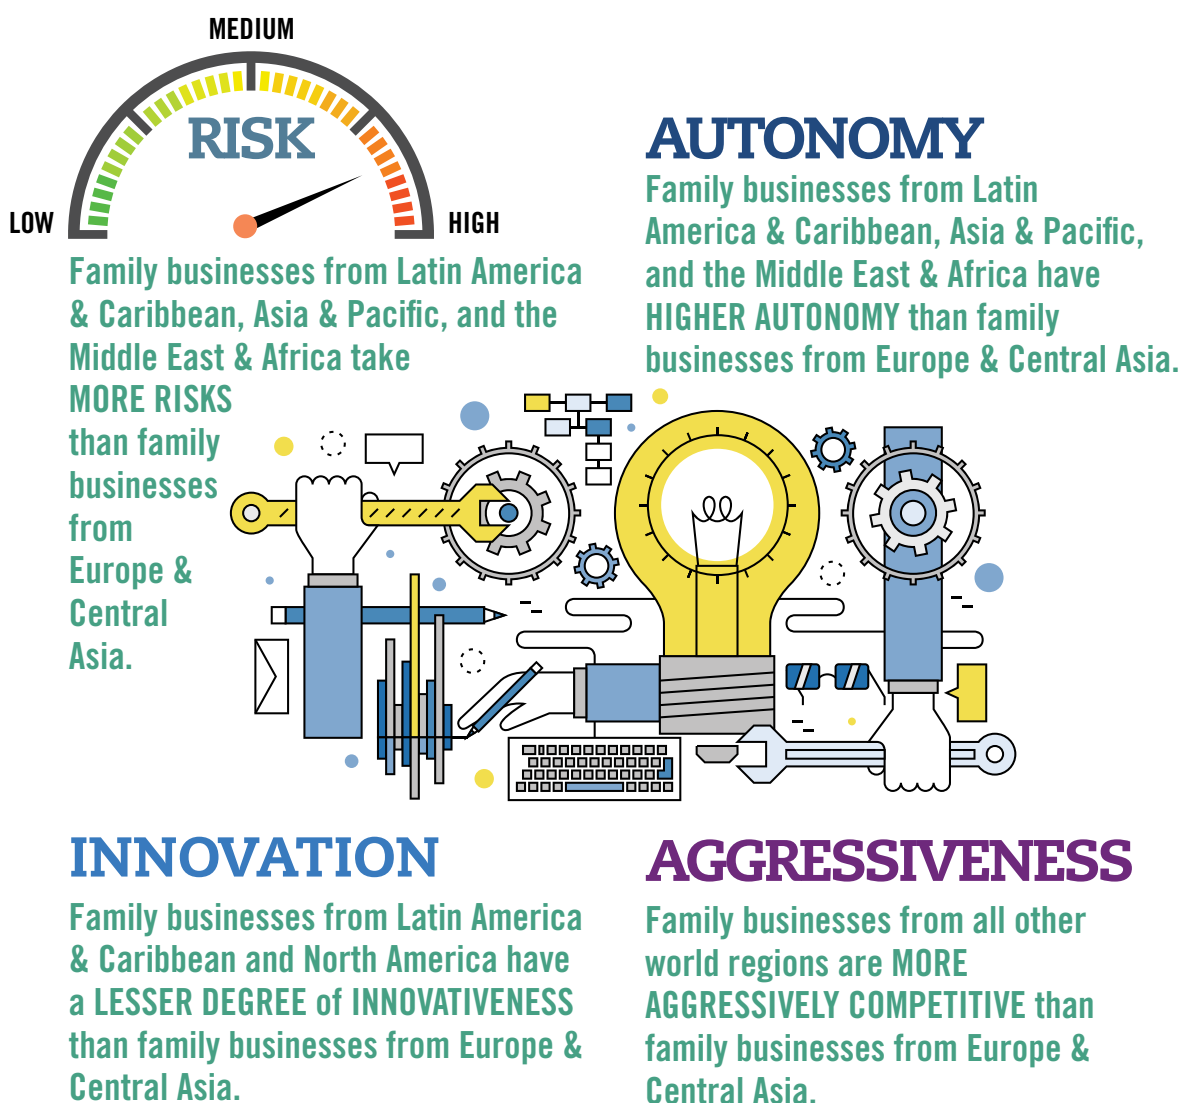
MEDIUM

RISK

LOW

HIGH

Family businesses from Latin America & Caribbean, Asia & Pacific, and the Middle East & Africa take MORE RISKS than family businesses from Europe & Central Asia.

AUTONOMY

Family businesses from Latin America & Caribbean, Asia & Pacific, and the Middle East & Africa have HIGHER AUTONOMY than family businesses from Europe & Central Asia.

INNOVATION

Family businesses from Latin America & Caribbean and North America have a LESSER DEGREE of INNOVATIVENESS than family businesses from Europe & Central Asia.

AGGRESSIVENESS

Family businesses from all other world regions are MORE AGGRESSIVELY COMPETITIVE than family businesses from Europe & Central Asia.